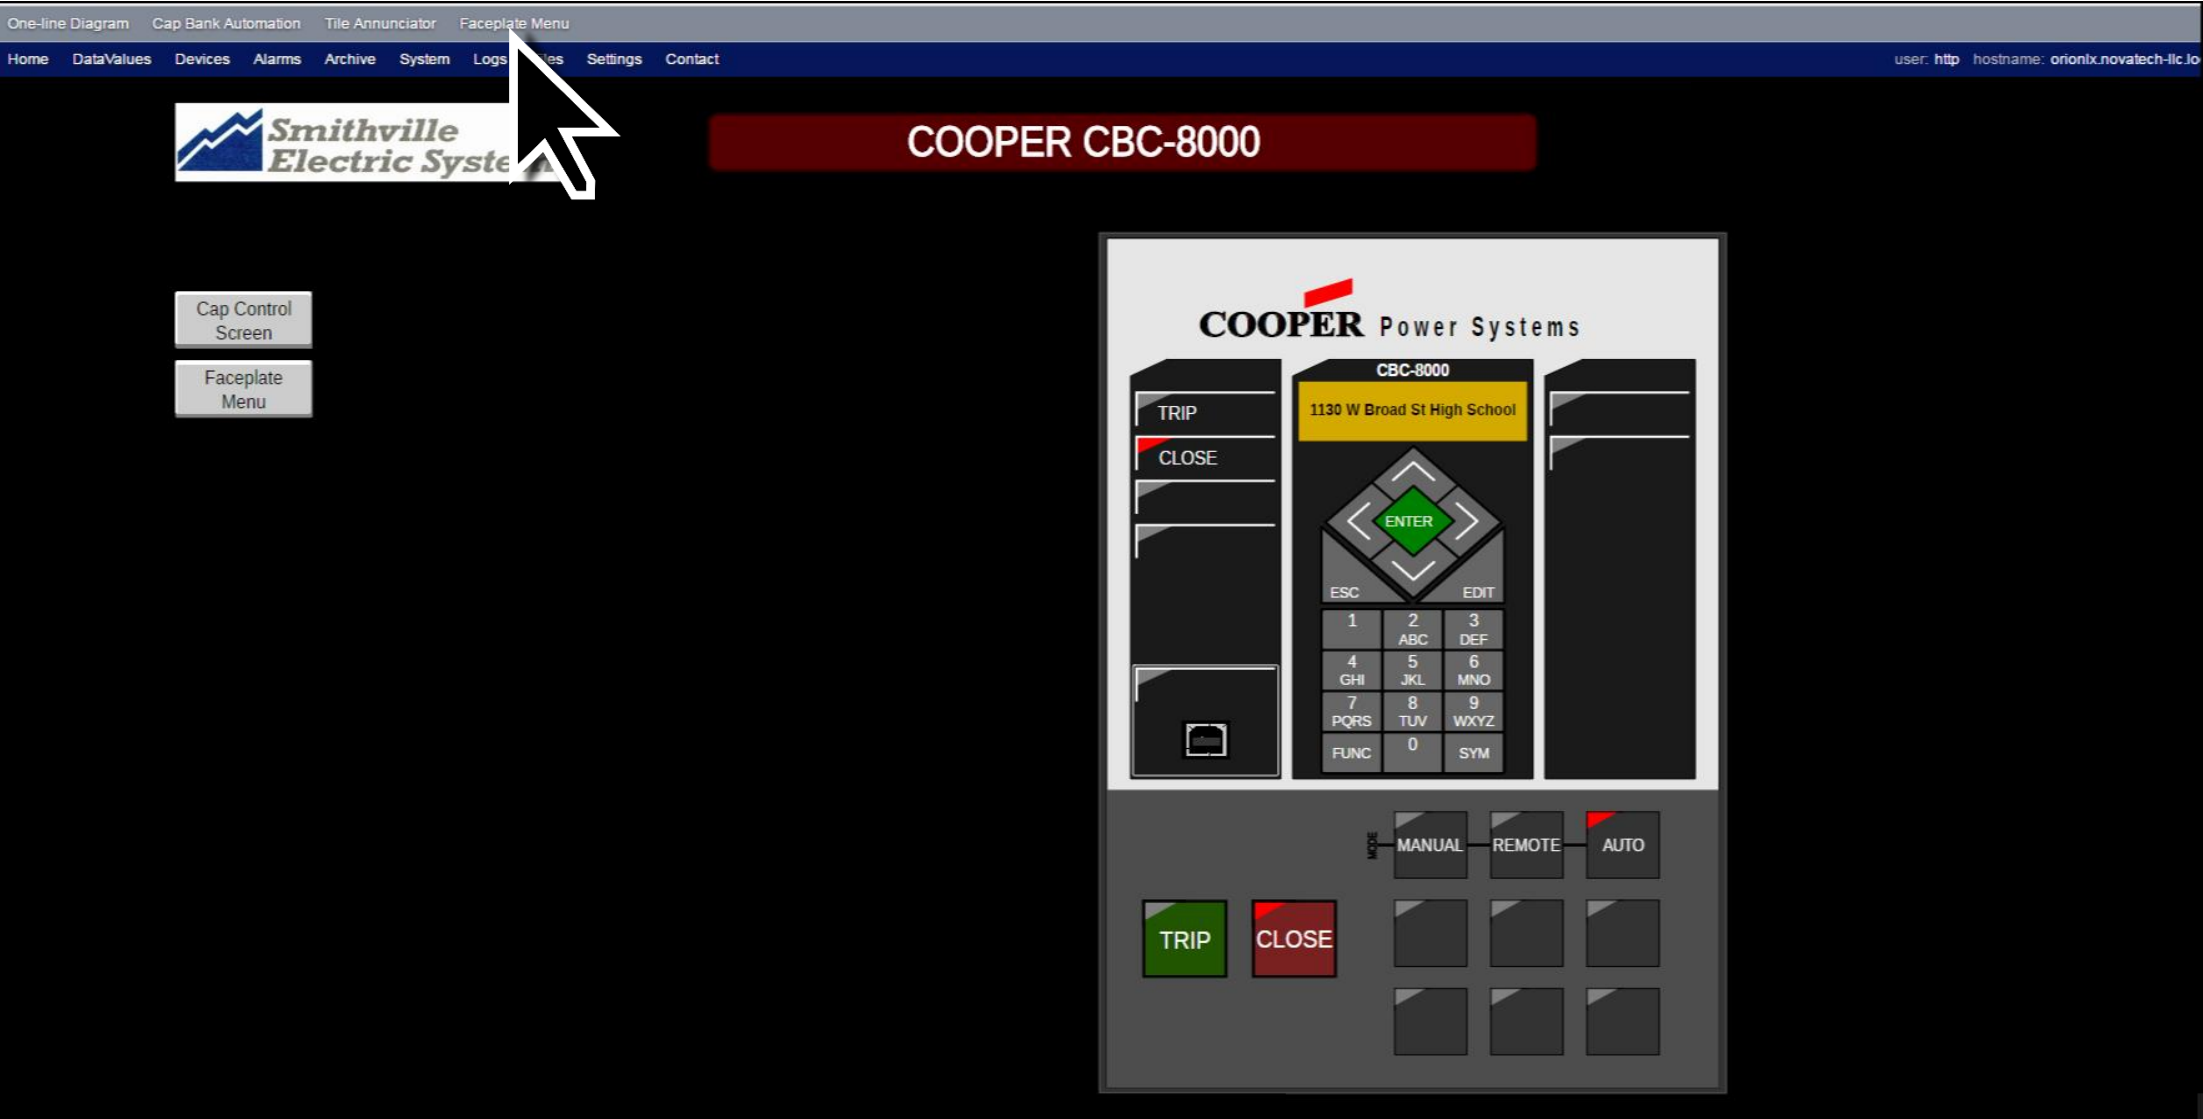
One-line Diagram Cap Bank Automation Tile Annunciator Faceplate Menu

Home DataValues Devices Alarms Archive System Logs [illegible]es Settings Contact

user: http hostname: orionlx.novatech-llc.lo

Smithville Electric Syste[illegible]

COOPER CBC-8000

Cap Control Screen

Faceplate Menu

COOPER Power Systems

CBC-8000

1130 W Broad St High School

TRIP

CLOSE

ENTER

ESC

EDIT

| 1 | 2 ABC | 3 DEF |
|---|---|---|
| 4 GHI | 5 JKL | 6 MNO |
| 7 PQRS | 8 TUV | 9 WXYZ |
| FUNC | 0 | SYM |

MODE

MANUAL REMOTE AUTO

TRIP CLOSE